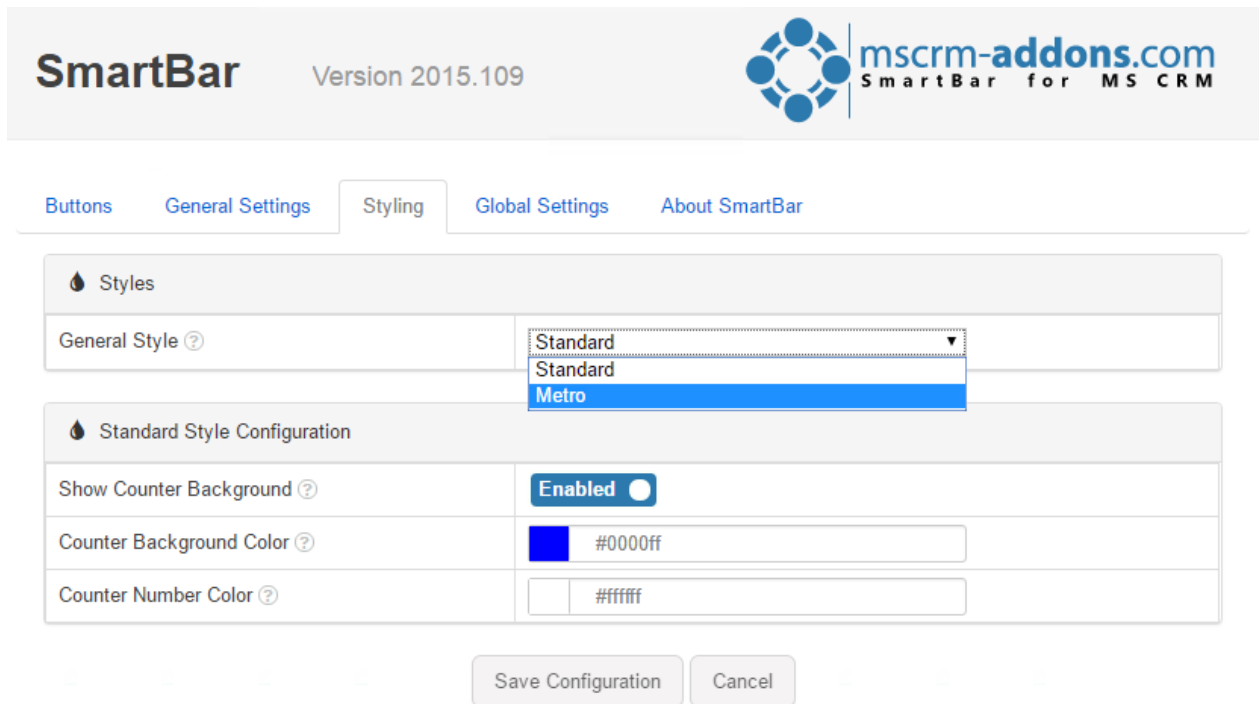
SmartBar Version 2015.109

mscrm-addons.com
SmartBar for MS CRM

Buttons General Settings Styling Global Settings About SmartBar

Styles

| General Style ? | Standard ▾ |
|---|---|
| | Standard |
| | Metro |

Standard Style Configuration

| Show Counter Background ? | Enabled |
|---|---|
| Counter Background Color ? | #0000ff |
| Counter Number Color ? | #ffffff |

Save Configuration Cancel